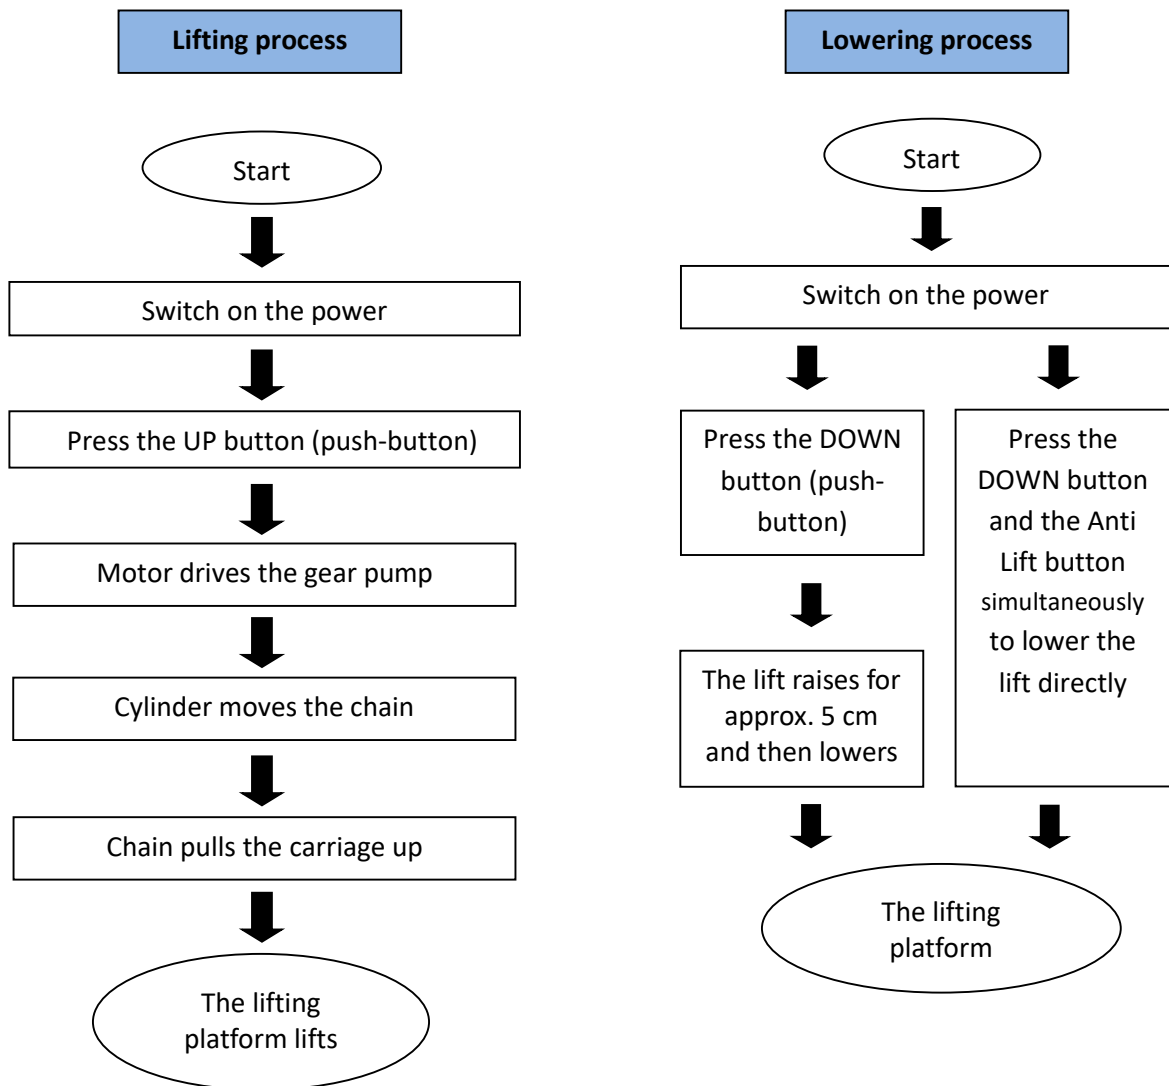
Lifting process

Start

Switch on the power

Press the UP button (push-button)

Motor drives the gear pump

Cylinder moves the chain

Chain pulls the carriage up

The lifting platform lifts

Lowering process

Start

Switch on the power

Press the DOWN button (push-button)

The lift raises for approx. 5 cm and then lowers

Press the DOWN button and the Anti Lift button simultaneously to lower the lift directly

The lifting platform